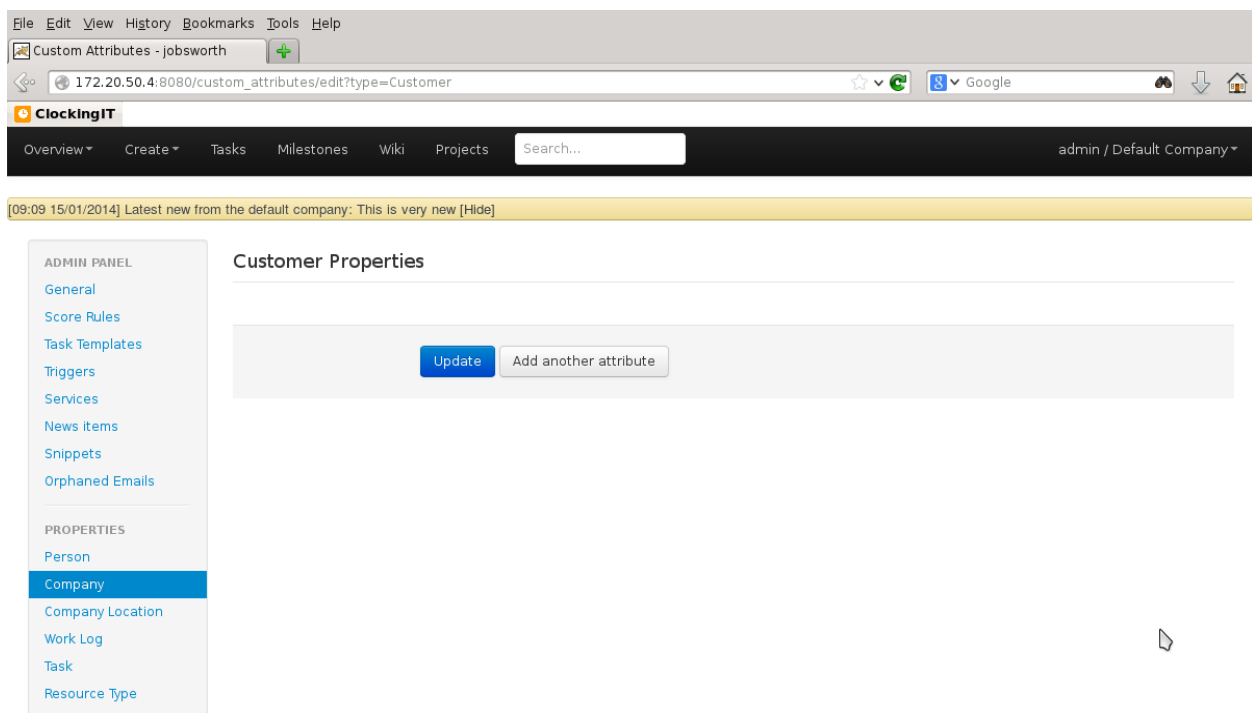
File Edit View History Bookmarks Tools Help

Custom Attributes - jobsworth

172.20.50.4:8080/custom_attributes/edit?type=Customer

Google

ClockingIT

Overview Create Tasks Milestones Wiki Projects Search...

admin / Default Company

[09:09 15/01/2014] Latest new from the default company: This is very new [Hide]

ADMIN PANEL
General
Score Rules
Task Templates
Triggers
Services
News items
Snippets
Orphaned Emails

PROPERTIES
Person
Company
Company Location
Work Log
Task
Resource Type

Customer Properties

Update Add another attribute